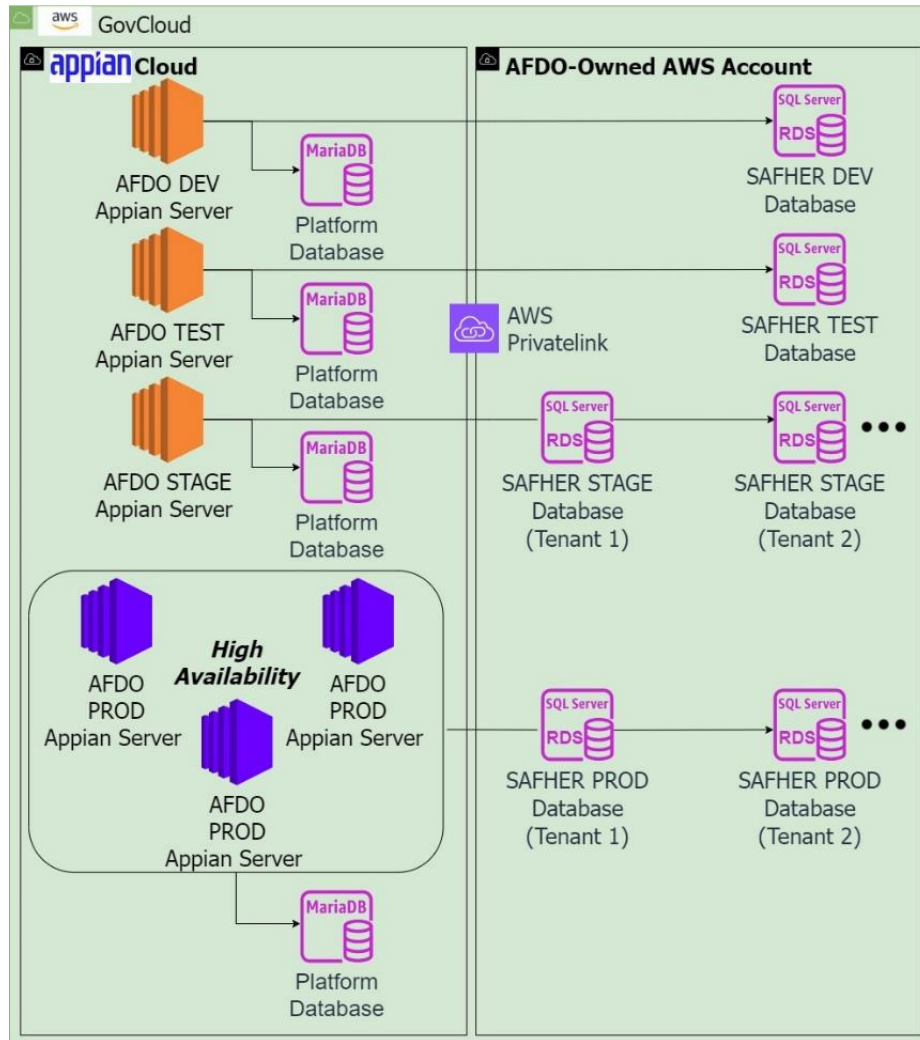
aws GovCloud

appian Cloud

AFDO DEV Appian Server

MariaDB

Platform Database

AFDO TEST Appian Server

MariaDB

Platform Database

AFDO STAGE Appian Server

MariaDB

Platform Database

AFDO PROD Appian Server

High Availability

AFDO PROD Appian Server

AFDO PROD Appian Server

MariaDB

Platform Database

AFDO-Owned AWS Account

SQL Server RDS

SAFHER DEV Database

SQL Server RDS

SAFHER TEST Database

AWS Privatelink

SQL Server RDS

SAFHER STAGE Database (Tenant 1)

SQL Server RDS

SAFHER STAGE Database (Tenant 2)

•••

SQL Server RDS

SAFHER PROD Database (Tenant 1)

SQL Server RDS

SAFHER PROD Database (Tenant 2)

•••